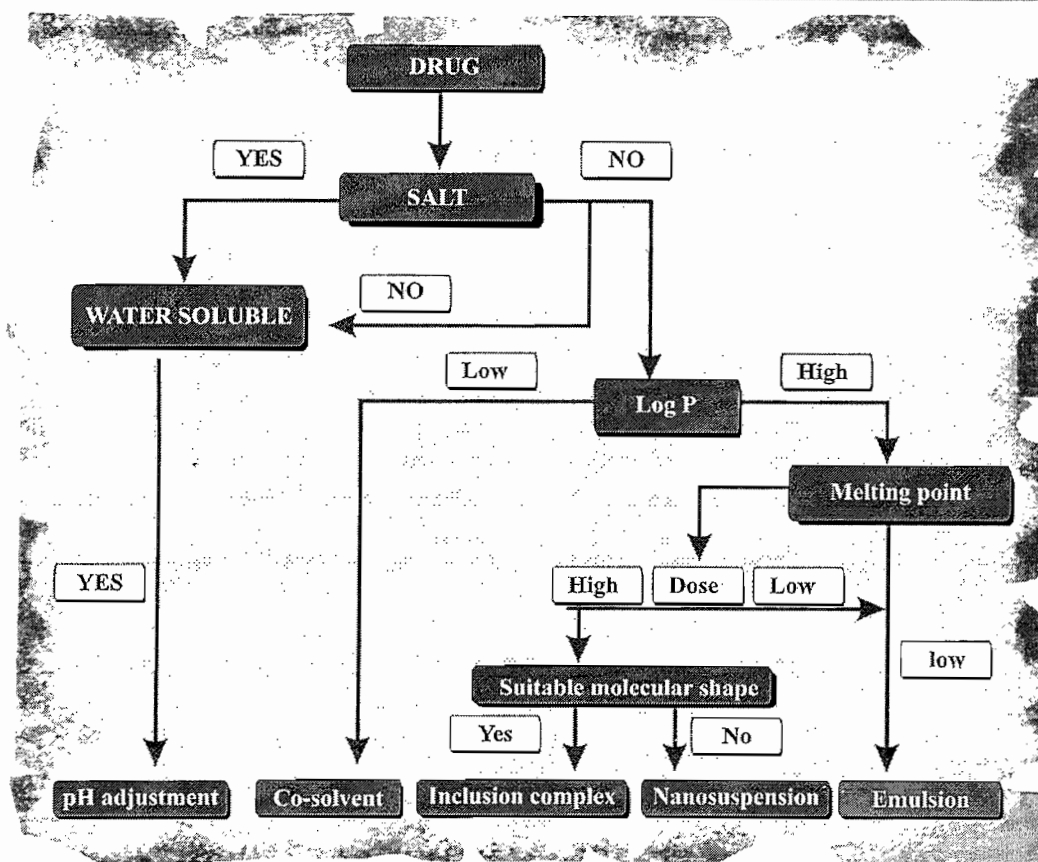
DRUG

YES

NO

SALT

NO

WATER SOLUBLE

Low

Log P

High

Melting point

YES

High

Dose

Low

low

Suitable molecular shape

Yes

No

pH adjustment

Co-solvent

Inclusion complex

Nanosuspension

Emulsion